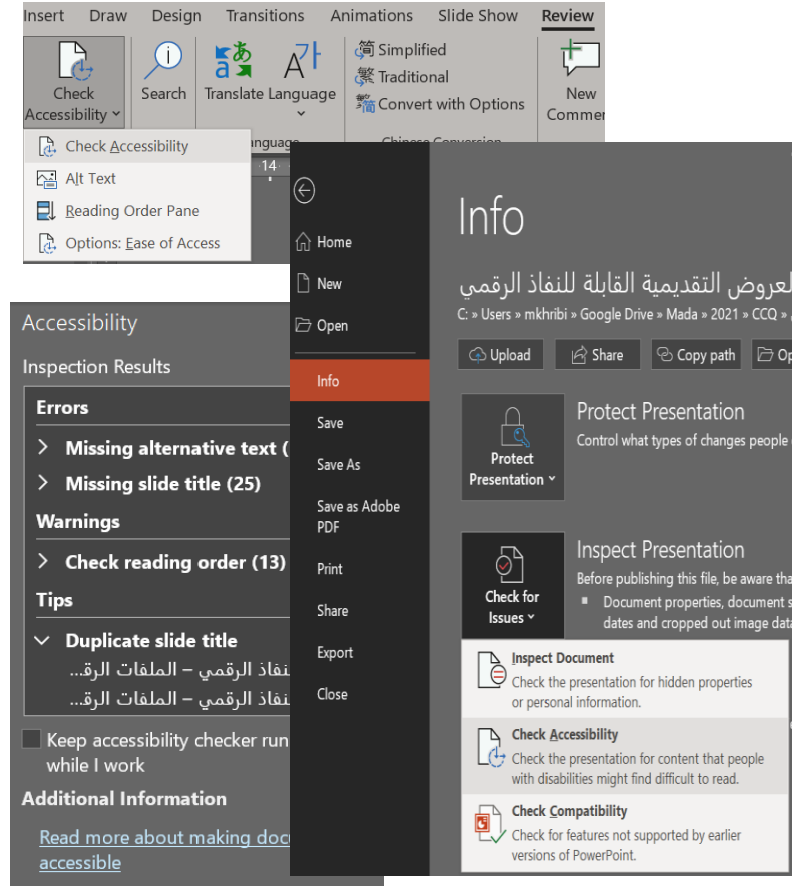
Insert Draw Design Transitions Animations Slide Show Review

Check Accessibility
Search
Translate
Language
Simplified
Traditional
Convert with Options
New Comment
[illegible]anguage
Chinese Conversion

Check Accessibility
Alt Text
Reading Order Pane
Options: Ease of Access

14

Accessibility
Inspection Results
Errors
Missing alternative text (
Missing slide title (25)
Warnings
Check reading order (13)
Tips
Duplicate slide title
النفاذ الرقمي – الملفات الرق...
النفاذ الرقمي – الملفات الرق...
Keep accessibility checker run while I work
Additional Information
Read more about making doc accessible

Home
New
Open
Info
Save
Save As
Save as Adobe PDF
Print
Share
Export
Close

Info
العروض التقديمية القابلة للنفاذ الرقمي
C: » Users » mkhribi » Google Drive » Mada » 2021 » CCQ »
Upload
Share
Copy path
Op
Protect Presentation
Protect Presentation
Control what types of changes people
Check for Issues
Inspect Presentation
Before publishing this file, be aware tha
Document properties, document s dates and cropped out image data
Inspect Document
Check the presentation for hidden properties or personal information.
Check Accessibility
Check the presentation for content that people with disabilities might find difficult to read.
Check Compatibility
Check for features not supported by earlier versions of PowerPoint.